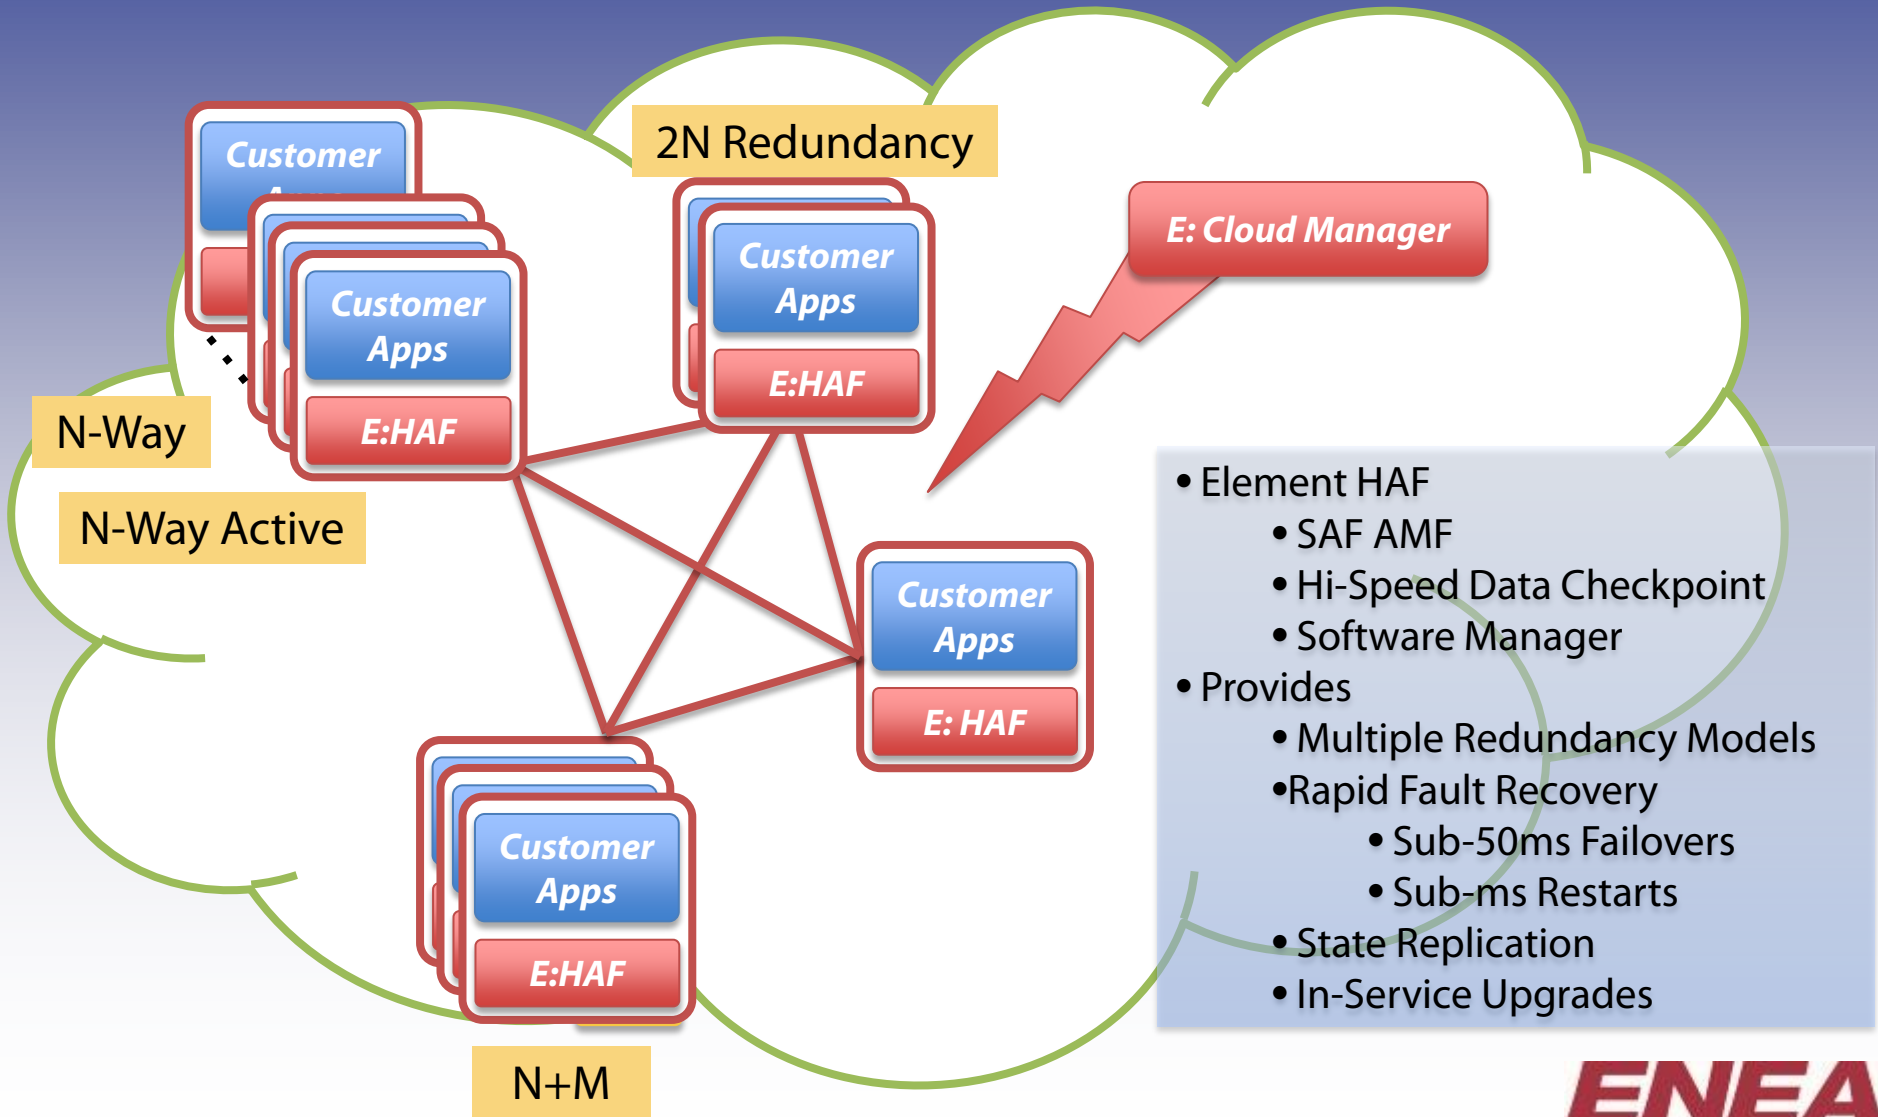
Customer
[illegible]

Customer Apps
E:HAF

N-Way

N-Way Active

2N Redundancy

Customer Apps
E:HAF

E: Cloud Manager

Customer Apps
E: HAF

Customer Apps
E:HAF

N+M

• Element HAF
• SAF AMF
• Hi-Speed Data Checkpoint
• Software Manager
• Provides
• Multiple Redundancy Models
•Rapid Fault Recovery
• Sub-50ms Failovers
• Sub-ms Restarts
• State Replication
• In-Service Upgrades

ENEA